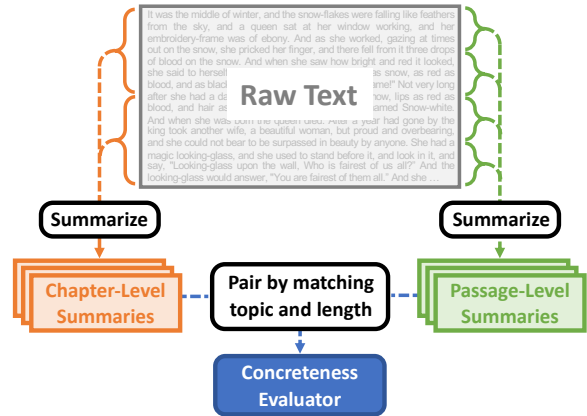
It was the middle of winter, and the snow-flakes were falling like feathers from the sky, and a queen sat at her window working, and her embroidery-frame was of ebony. And as she worked, gazing at times out on the snow, she pricked her finger, and there fell from it three drops of blood on the snow. And when she saw how bright and red it looked, she said to herself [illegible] snow, as red as blood, and as black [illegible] frame!" Not very long after she had a da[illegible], lips as red as blood, and hair as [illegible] named Snow-white. And when she was born the queen died. After a year had gone by the king took another wife, a beautiful woman, but proud and overbearing, and she could not bear to be surpassed in beauty by anyone. She had a magic looking-glass, and she used to stand before it, and look in it, and say, "Looking-glass upon the wall, Who is fairest of us all?" And the looking-glass would answer, "You are fairest of them all." And she ...

Raw Text

Summarize

Summarize

Chapter-Level Summaries

Pair by matching topic and length

Passage-Level Summaries

Concreteness Evaluator